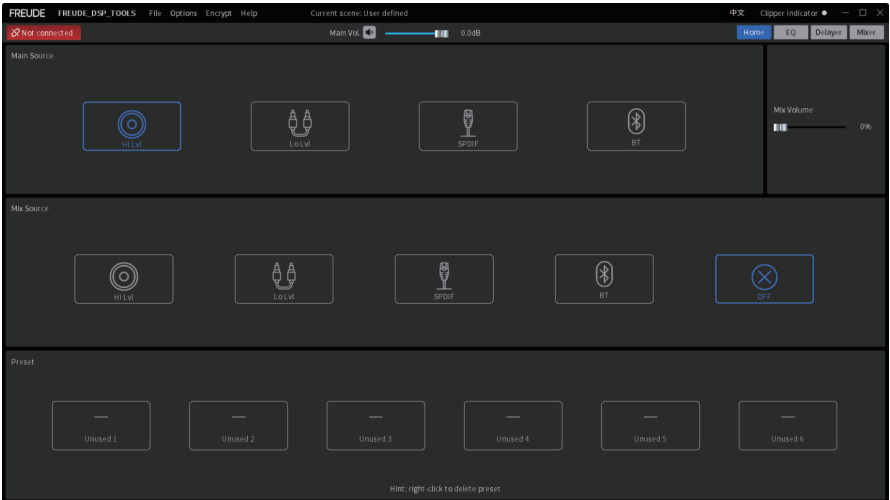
FREUDE FREUDE_DSP_TOOLS File Options Encrypt Help Current scene: User defined 中文 Clipper Indicator

Not connected Main Vol. 0.0dB Home EQ Delayer Mixer

Main Source

Hi Lvl

Lo Lvl

SPDIF

BT

Mix Volume

0%

Mix Source

Hi Lvl

Lo Lvl

SPDIF

BT

OFF

Preset

Unused 1

Unused 2

Unused 3

Unused 4

Unused 5

Unused 6

Hint: right-click to delete preset